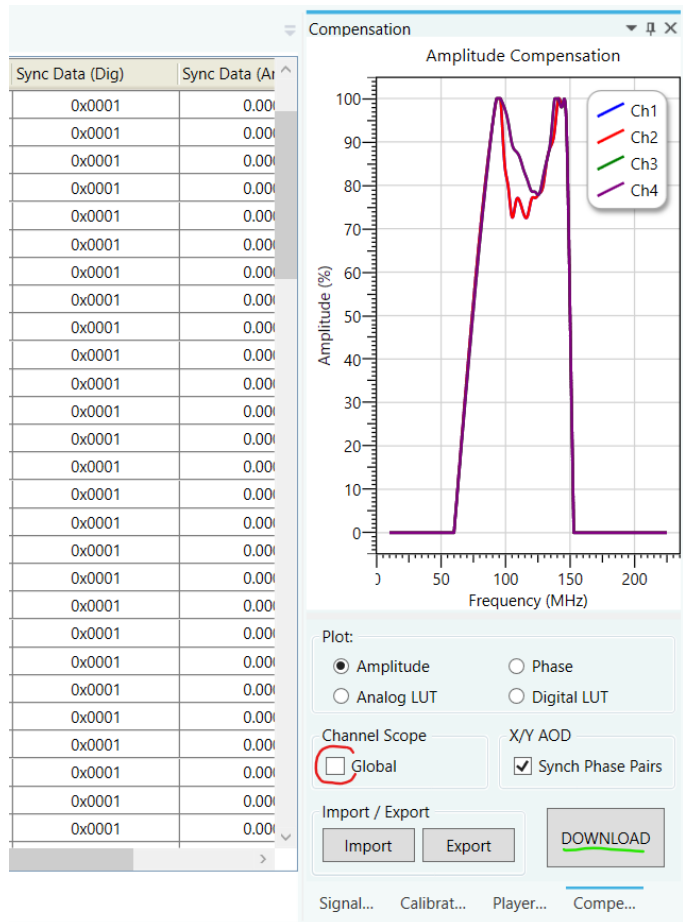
| Sync Data (Dig) | Sync Data (An |
|---|---|
| 0x0001 | 0.000 |
| 0x0001 | 0.000 |
| 0x0001 | 0.000 |
| 0x0001 | 0.000 |
| 0x0001 | 0.000 |
| 0x0001 | 0.000 |
| 0x0001 | 0.000 |
| 0x0001 | 0.000 |
| 0x0001 | 0.000 |
| 0x0001 | 0.000 |
| 0x0001 | 0.000 |
| 0x0001 | 0.000 |
| 0x0001 | 0.000 |
| 0x0001 | 0.000 |
| 0x0001 | 0.000 |
| 0x0001 | 0.000 |
| 0x0001 | 0.000 |
| 0x0001 | 0.000 |
| 0x0001 | 0.000 |
| 0x0001 | 0.000 |
| 0x0001 | 0.000 |
| 0x0001 | 0.000 |
| 0x0001 | 0.000 |
| 0x0001 | 0.000 |
| 0x0001 | 0.000 |
| 0x0001 | 0.000 |
| 0x0001 | 0.000 |

Compensation

Amplitude Compensation

Ch1
Ch2
Ch3
Ch4

Amplitude (%)
100
90
80
70
60
50
40
30
20
10
0

0 50 100 150 200
Frequency (MHz)

Plot:
Amplitude
Phase
Analog LUT
Digital LUT

Channel Scope
Global

X/Y AOD
Synch Phase Pairs

Import / Export
Import
Export

DOWNLOAD

Signal... Calibrat... Player... Compe...